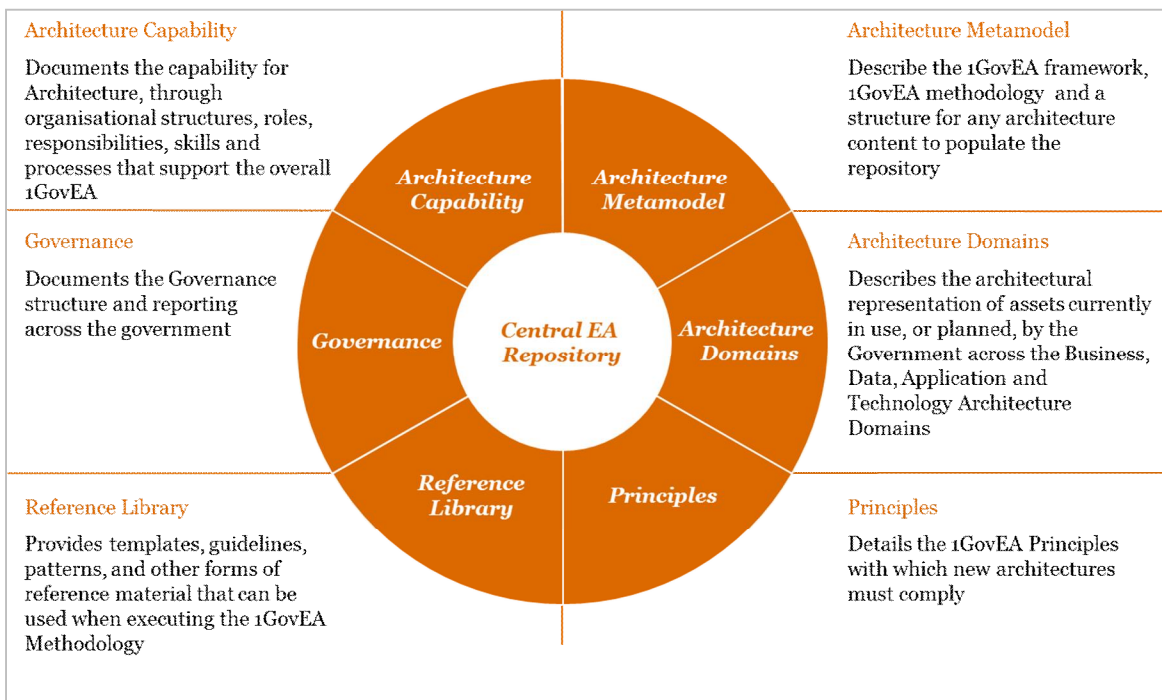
Architecture Capability

Documents the capability for Architecture, through organisational structures, roles, responsibilities, skills and processes that support the overall 1GovEA

Architecture Metamodel

Describe the 1GovEA framework, 1GovEA methodology and a structure for any architecture content to populate the repository

Governance

Documents the Governance structure and reporting across the government

Architecture Domains

Describes the architectural representation of assets currently in use, or planned, by the Government across the Business, Data, Application and Technology Architecture Domains

Architecture Capability

Architecture Metamodel

Governance

Central EA Repository

Architecture Domains

Reference Library

Principles

Reference Library

Provides templates, guidelines, patterns, and other forms of reference material that can be used when executing the 1GovEA Methodology

Principles

Details the 1GovEA Principles with which new architectures must comply